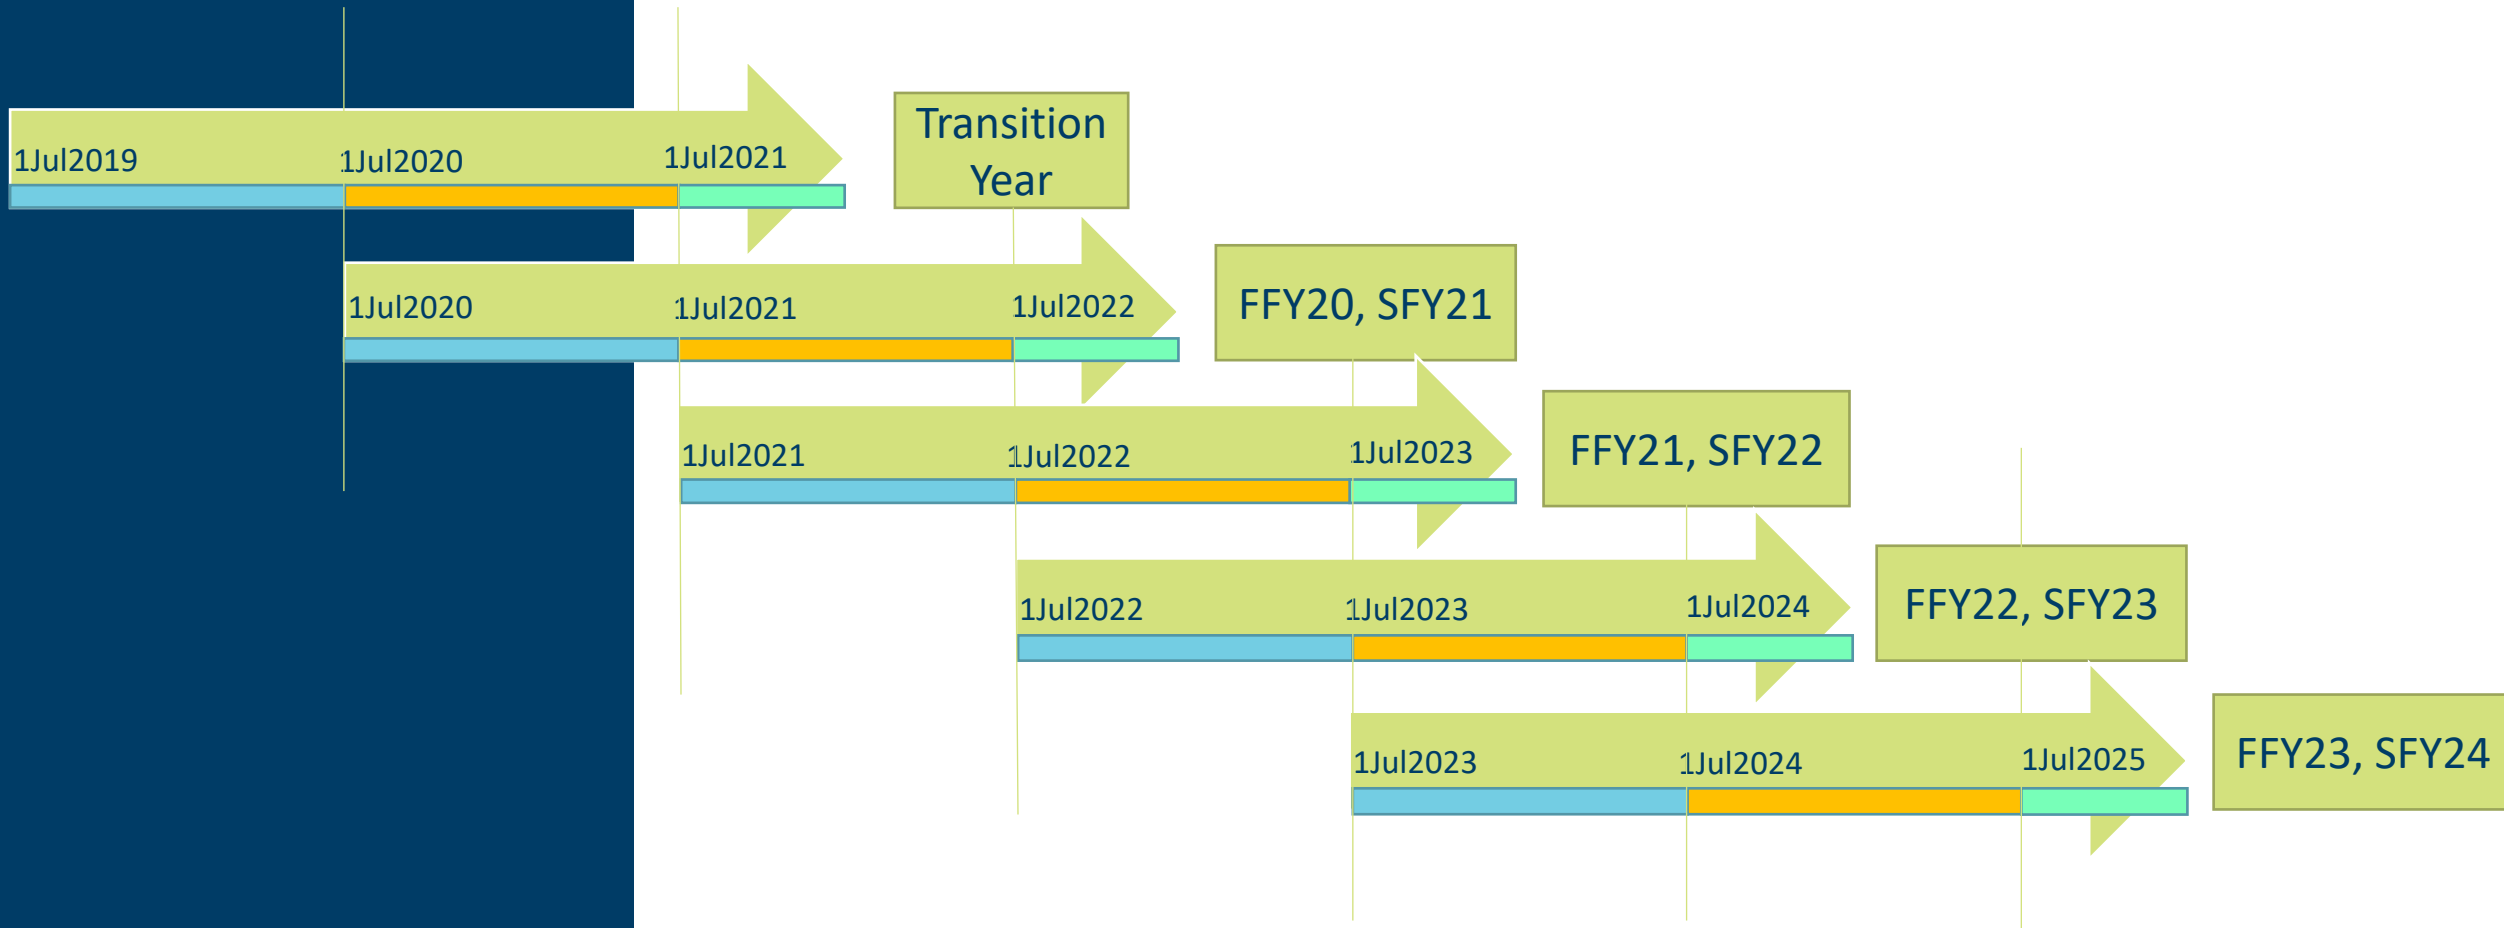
1Jul2019 1Jul2020 1Jul2021

Transition Year

1Jul2020 1Jul2021 1Jul2022

FFY20, SFY21

1Jul2021 1Jul2022 1Jul2023

FFY21, SFY22

1Jul2022 1Jul2023 1Jul2024

FFY22, SFY23

1Jul2023 1Jul2024 1Jul2025

FFY23, SFY24